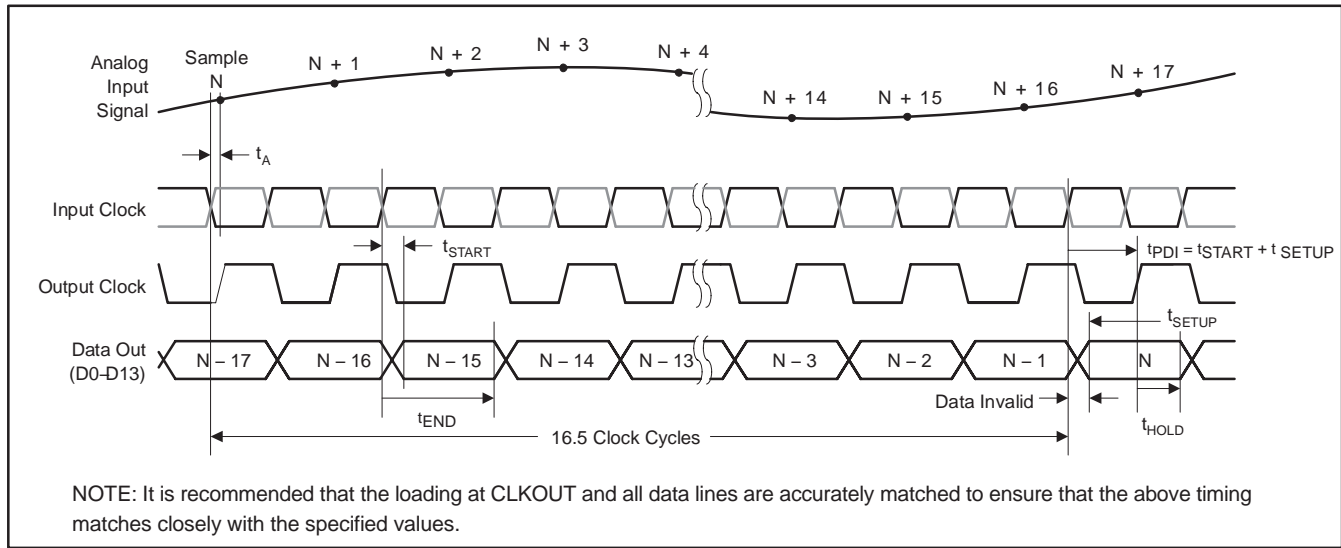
Analog Input Signal

Sample N

N + 1

N + 2

N + 3

N + 4

N + 14

N + 15

N + 16

N + 17

$t_A$

Input Clock

$t_{START}$

$t_{PDI} = t_{START} + t_{SETUP}$

Output Clock

$t_{SETUP}$

Data Out (D0–D13)

N – 17

N – 16

N – 15

N – 14

N – 13

N – 3

N – 2

N – 1

N

$t_{END}$

Data Invalid

$t_{HOLD}$

16.5 Clock Cycles

NOTE: It is recommended that the loading at CLKOUT and all data lines are accurately matched to ensure that the above timing matches closely with the specified values.